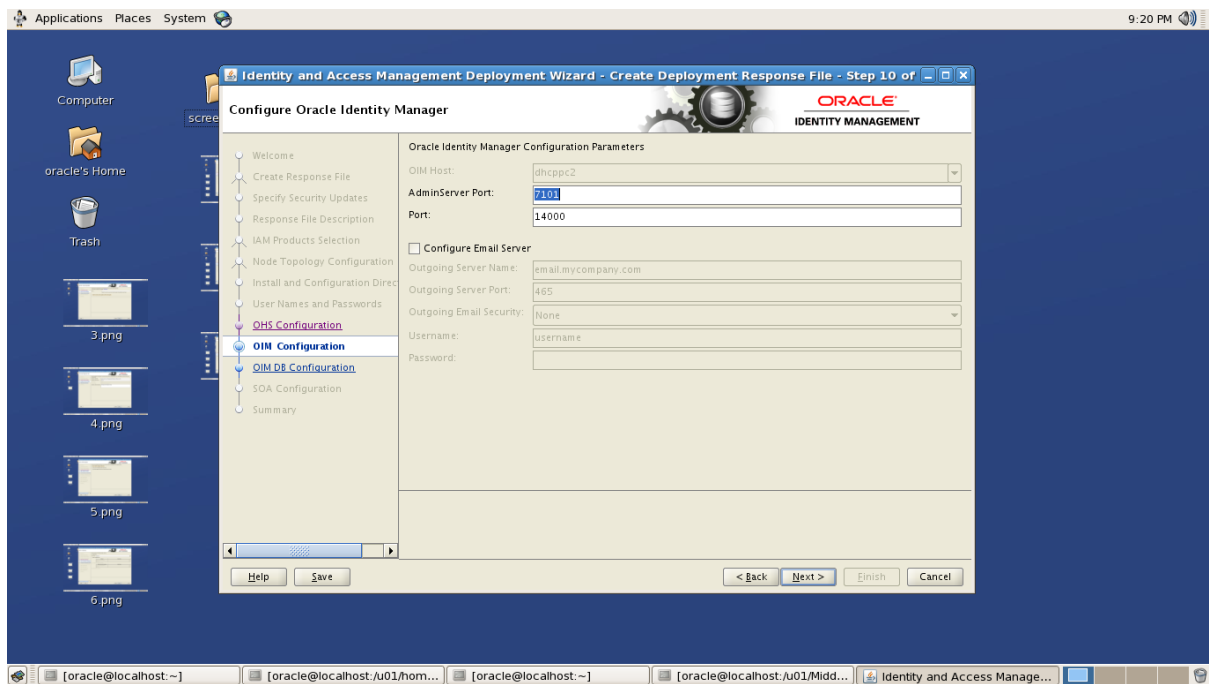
Applications Places System
9:20 PM
Computer
oracle's Home
Trash
3.png
4.png
5.png
6.png
scree
Identity and Access Management Deployment Wizard - Create Deployment Response File - Step 10 of
Configure Oracle Identity Manager
ORACLE
IDENTITY MANAGEMENT
Welcome
Create Response File
Specify Security Updates
Response File Description
IAM Products Selection
Node Topology Configuration
Install and Configuration Direc
User Names and Passwords
OHS Configuration
OIM Configuration
OIM DB Configuration
SOA Configuration
Summary
Oracle Identity Manager Configuration Parameters
OIM Host: dhcppc2
AdminServer Port: 7101
Port: 14000
Configure Email Server
Outgoing Server Name: email.mycompany.com
Outgoing Server Port: 465
Outgoing Email Security: None
Username: username
Password:
Help
Save
< Back
Next >
Finish
Cancel
[oracle@localhost:~]
[oracle@localhost:/u01/hom...
[oracle@localhost:~]
[oracle@localhost:/u01/Midd...
Identity and Access Manage...